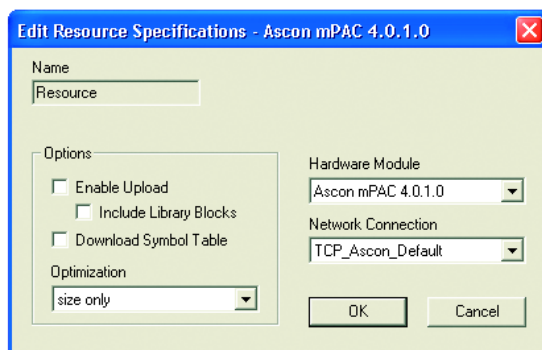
Edit Resource Specifications - Ascon mPAC 4.0.1.0

Name
Resource

Options
Enable Upload
Include Library Blocks
Download Symbol Table
Optimization
size only

Hardware Module
Ascon mPAC 4.0.1.0
Network Connection
TCP_Ascon_Default

OK
Cancel